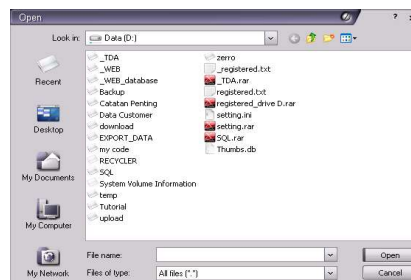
Open

Look in: Data (D:)

Recent
Desktop
My Documents
My Computer
My Network

_TDA
_WEB
_WEB_database
Backup
Catatan Penting
Data Customer
download
EXPORT_DATA
my code
RECYCLER
SQL
System Volume Information
temp
Tutorial
upload

zerro
_registered.txt
_TDA.rar
registered.txt
registered_drive D.rar
setting.ini
setting.rar
SQL.rar
Thumbs.db

File name:
Files of type: All files (*.*)

Open
Cancel